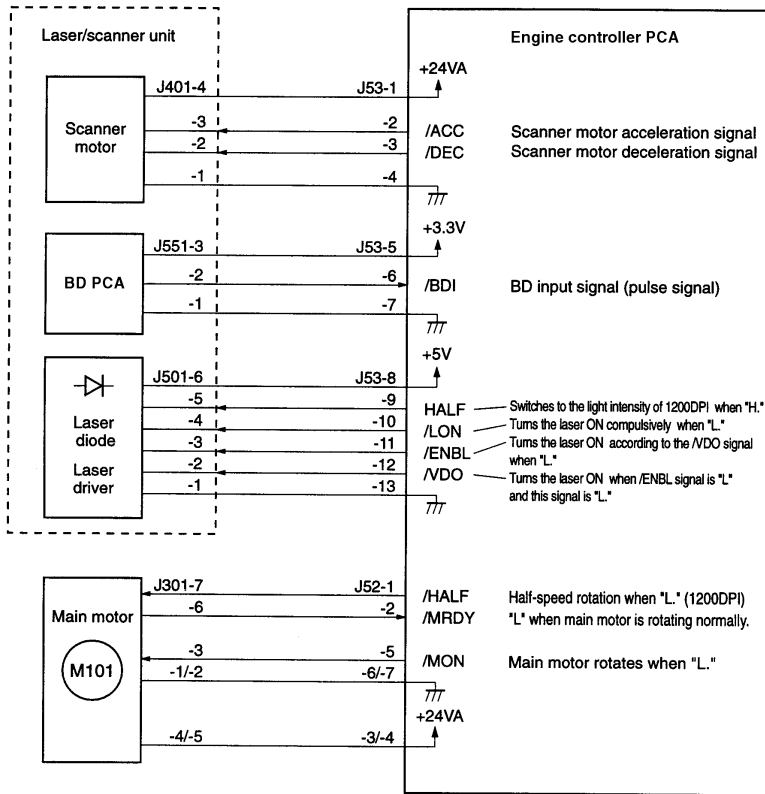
Laser/scanner unit

Engine controller PCA

+24VA

J401-4

J53-1

Scanner motor

-3

-2

/ACC

Scanner motor acceleration signal

-2

-3

/DEC

Scanner motor deceleration signal

-1

-4

+3.3V

J551-3

J53-5

BD PCA

-2

-6

/BDI

BD input signal (pulse signal)

-1

-7

+5V

J501-6

J53-8

-5

-9

HALF

Switches to the light intensity of 1200DPI when "H."

Laser diode

-4

-10

/LON

Turns the laser ON compulsively when "L."

-3

-11

/ENBL

Turns the laser ON according to the /VDO signal when "L."

Laser driver

-2

-12

/VDO

Turns the laser ON when /ENBL signal is "L" and this signal is "L."

-1

-13

J301-7

J52-1

/HALF

Half-speed rotation when "L." (1200DPI)

Main motor

-6

-2

/MRDY

"L" when main motor is rotating normally.

-3

-5

/MON

Main motor rotates when "L."

M101

-1/-2

-6/-7

+24VA

-4/-5

-3/-4